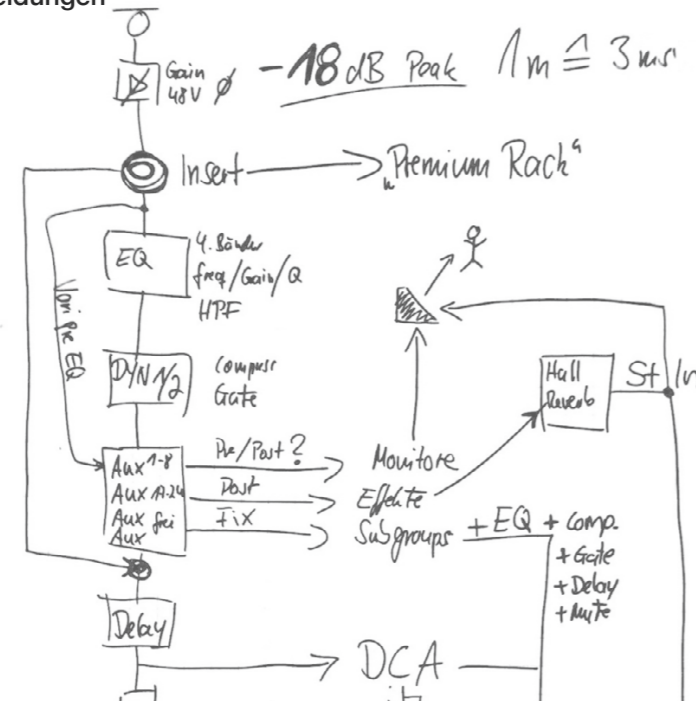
eidungen

Gain
48V ø

−18 dB Peak   1m ≙ 3ms

Insert ⟶ „Premium Rack"

EQ   4. Bänder
freq / Gain / Q
HPF

Vom pre EQ

DYN 1/2   Compressor
Gate

Aux 1-8   Pre/Post ?
Aux 9-24   Post
Aux frei
Aux   Fix

Monitore
Effekte
Subgroups + EQ + Comp.
+ Gate
+ Delay
+ Mute

Hall
Reverb

St In

Delay

DCA